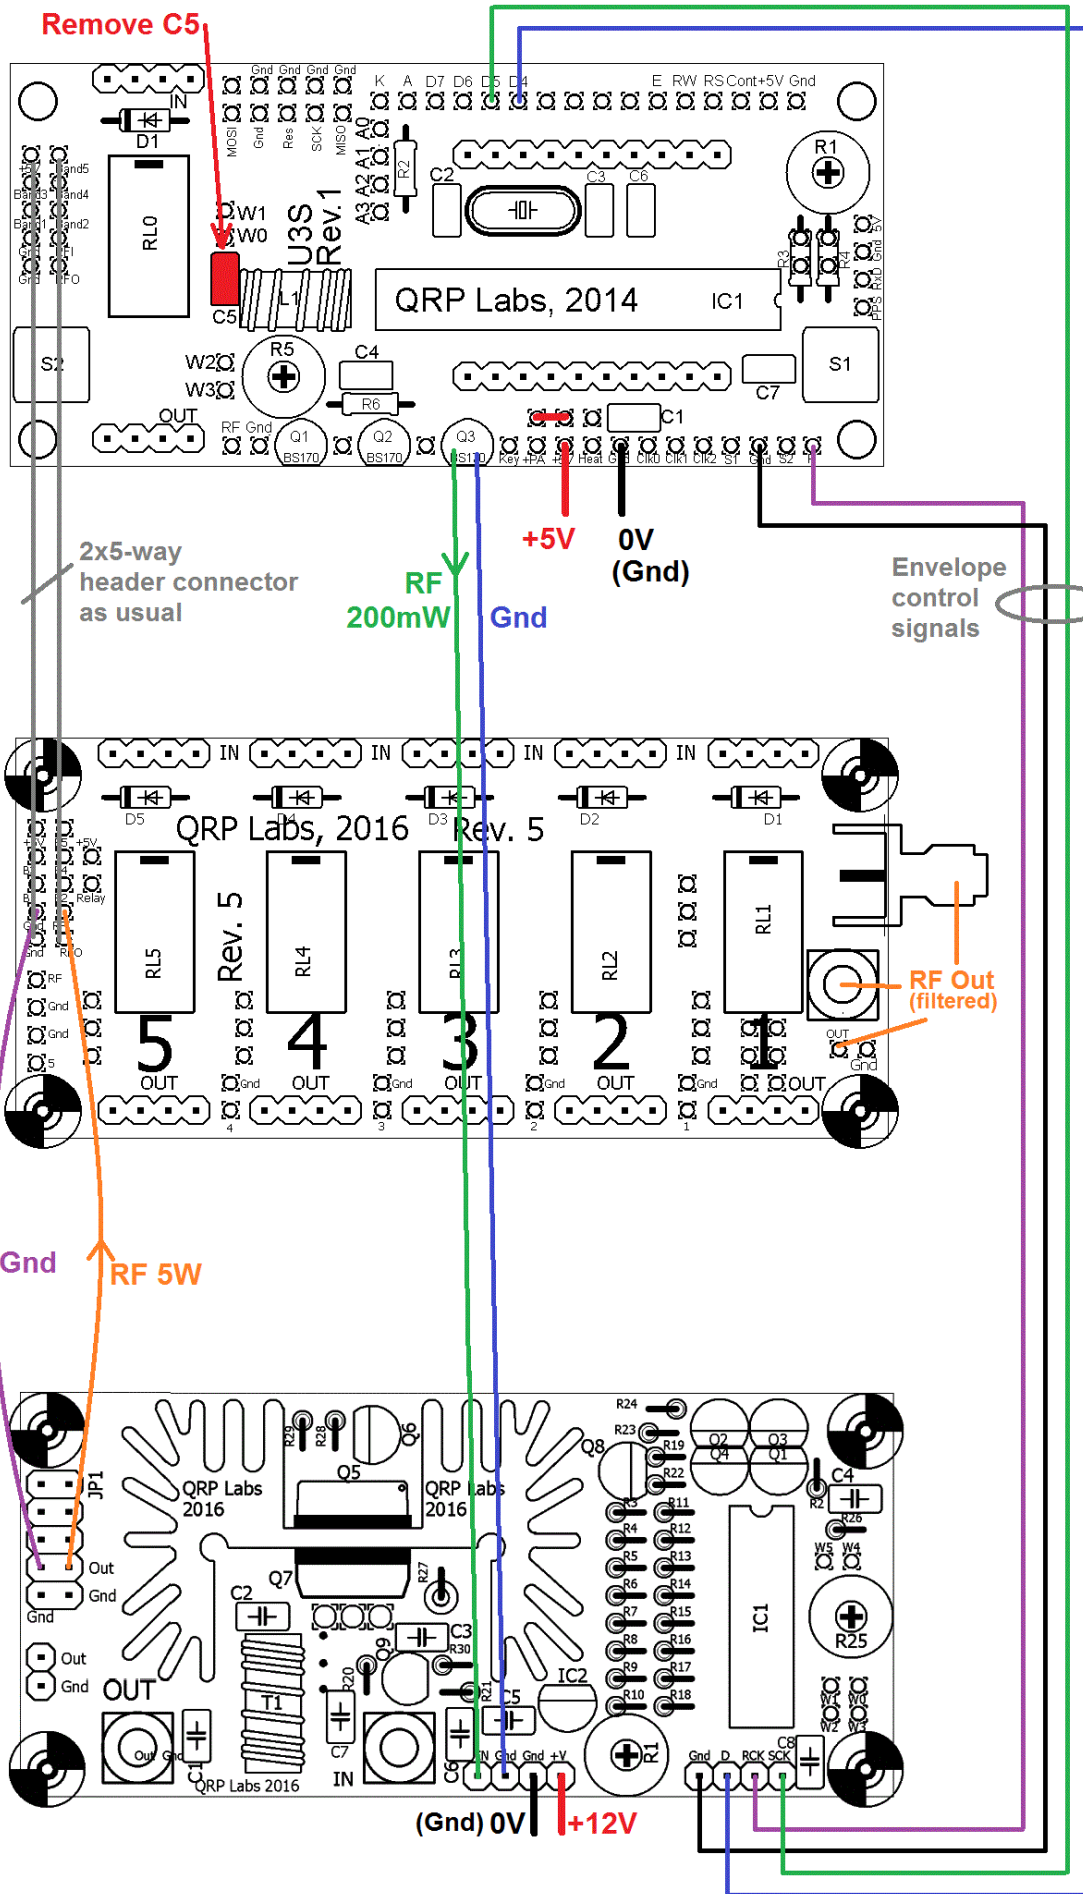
Remove C5

Gnd Gnd Gnd Gnd
K A D7 D6 D5 D4 E RW RS Cont +5V Gnd
IN
D1
MOSI Gnd Res SCK MISO A0 A1 A2 A3
R2
C2 C3 C6
R1
+5V Band5 Band3 Band4 Band1 Band2 Gnd Gnd RFI RFO
RL0
W1 W0
U3S Rev. 1
L1
C5
QRP Labs, 2014
IC1
R3 R4
PPS RxD Gnd 5V
S2
R5
C4
W2 W3
R6
S1
C7
OUT
RF Gnd
Q1 BS170 Q2 BS170 Q3 BS170
C1
Key +PA +5V Heat Gnd Clk0 Clk1 Clk2 S1 Gnd S2 P

+5V
0V (Gnd)
2x5-way header connector as usual
RF 200mW
Gnd
Envelope control signals

IN IN IN IN
D5 D4 D3 D2 D1
QRP Labs, 2016 Rev. 5
+5V Relay
RL5 Rev. 5 RL4 RL3 RL2 RL1
Gnd RFO RF Gnd Gnd 5
5 4 3 2 1
OUT OUT OUT OUT OUT
Gnd Gnd Gnd Gnd
4 3 2 1
RF Out (filtered)
OUT Gnd

Gnd
RF 5W

R24 R23 R19 R22 R29 R28 Q6 Q5 Q8 Q2 Q4 Q3 Q1 C4 R2 R26
JP1
QRP Labs 2016
QRP Labs 2016
R3 R4 R5 R6 R7 R8 R9 R10
R11 R12 R13 R14 R15 R16 R17 R18
Out Gnd Gnd
Q7 C2 R27
W5 W4
IC1
R25
C3 R30
Q9 R20
Out Gnd
OUT
T1
IC2
R21 C5
W1 W0 W2 W3
C8
Out Gnd C1
C7 IN C6
IN Gnd Gnd +V
R1
Gnd D RCK SCK
QRP Labs 2016
(Gnd) 0V +12V